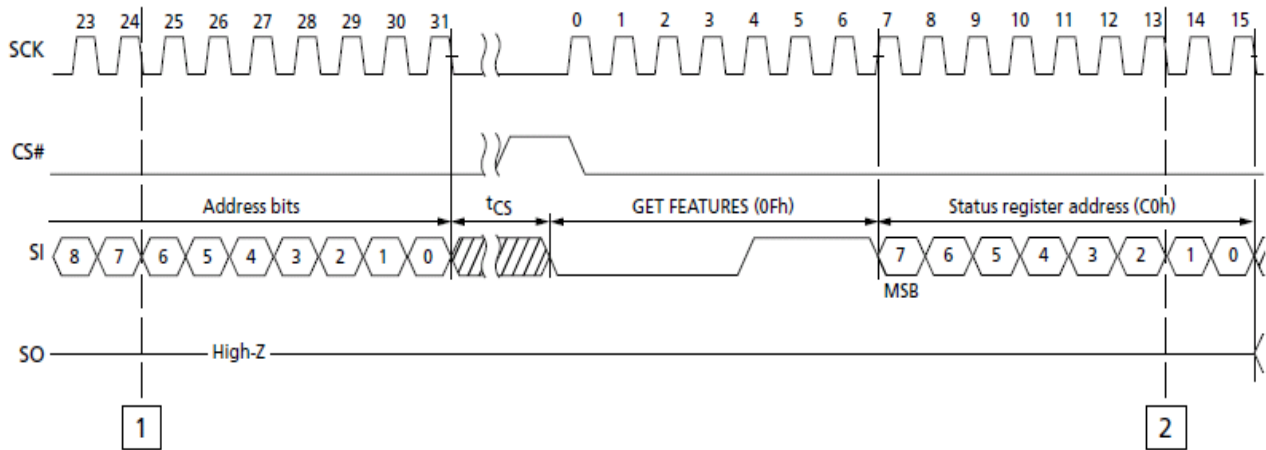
23 24 25 26 27 28 29 30 31 0 1 2 3 4 5 6 7 8 9 10 11 12 13 14 15

SCK

CS#

Address bits

$t_{CS}$

GET FEATURES (0Fh)

Status register address (C0h)

SI 8 7 6 5 4 3 2 1 0 7 6 5 4 3 2 1 0

MSB

SO High-Z

1

2